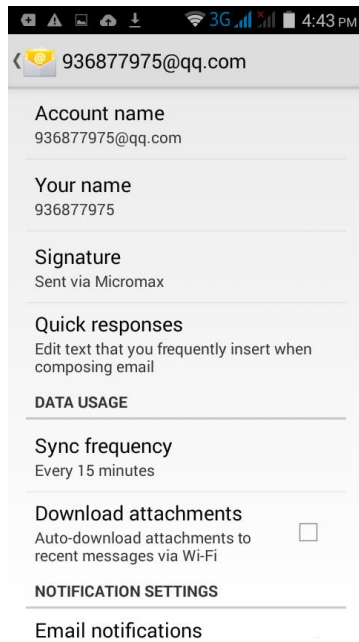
3G 4:43 PM

936877975@qq.com

Account name
936877975@qq.com

Your name
936877975

Signature
Sent via Micromax

Quick responses
Edit text that you frequently insert when composing email

DATA USAGE

Sync frequency
Every 15 minutes

Download attachments
Auto-download attachments to recent messages via Wi-Fi

NOTIFICATION SETTINGS

Email notifications